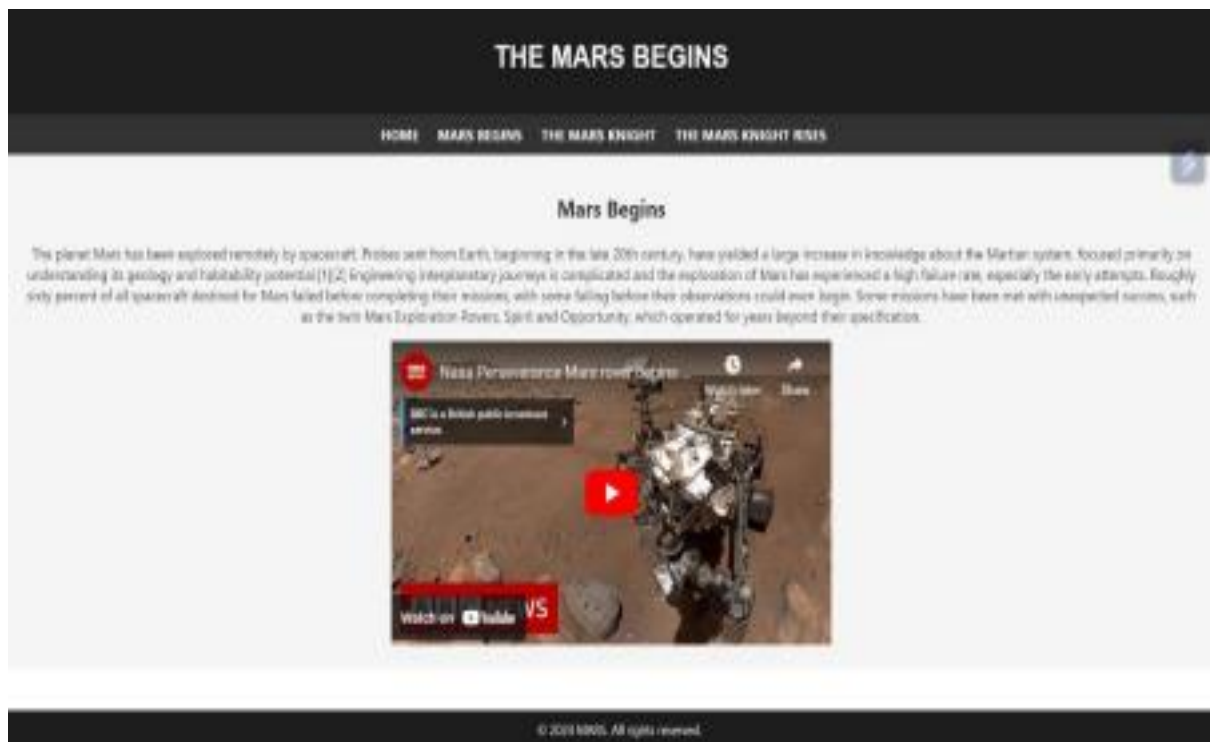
THE MARS BEGINS

HOME MARS BEGINS THE MARS KNIGHT THE MARS KNIGHT RISES

Mars Begins

The planet Mars has been explored remotely by spacecraft. Probes sent from Earth, beginning in the late 20th century, have yielded a large increase in knowledge about the Martian system, focused primarily on understanding its geology and habitability potential.[1][2] Engineering interplanetary journeys is complicated and the exploration of Mars has experienced a high failure rate, especially the early attempts. Roughly sixty percent of all spacecraft destined for Mars failed before completing their missions, with some failing before their observations could even begin. Some missions have been met with unexpected success, such as the twin Mars Exploration Rovers, Spirit and Opportunity, which operated for years beyond their specification.

Nasa Perseverance Mars rover begins ...

Watch later

Share

BBC is a British public broadcast service.

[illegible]VS

Watch on YouTube

© 2020 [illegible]. All rights reserved.